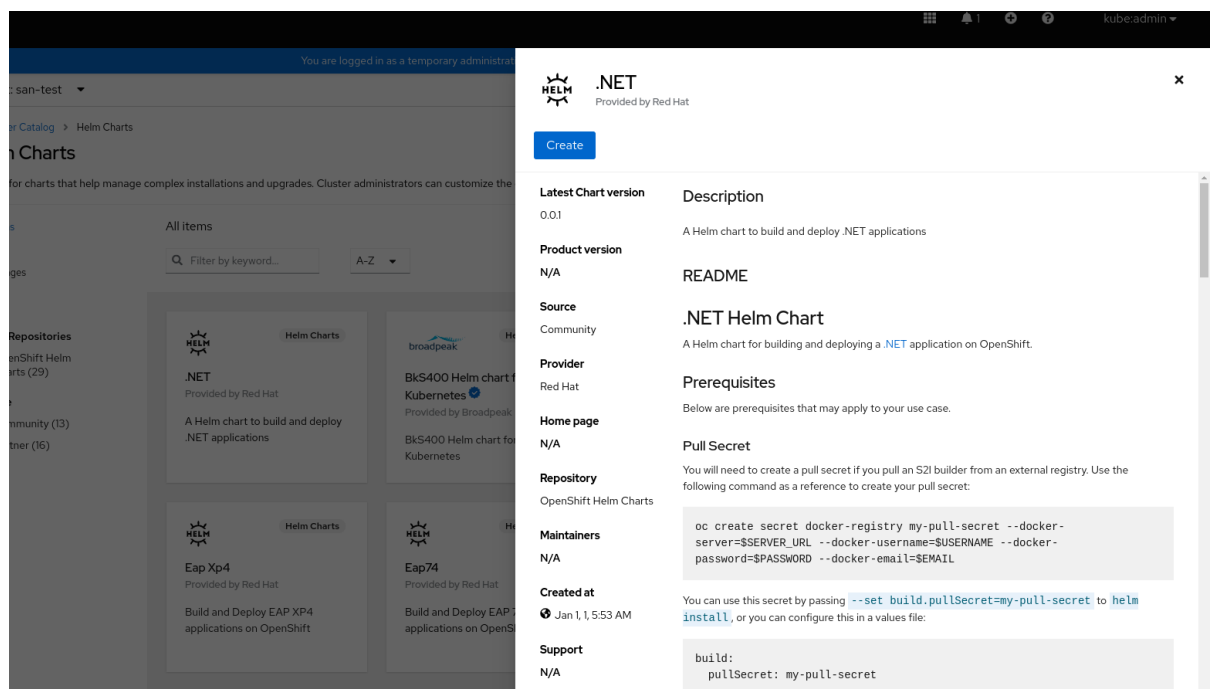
1 kube:admin

You are logged in as a temporary administrat

: san-test

r Catalog > Helm Charts

n Charts

for charts that help manage complex installations and upgrades. Cluster administrators can customize the

s

ges

All items

Filter by keyword...

A-Z

Repositories
enShift Helm
arts (29)

mmunity (13)
tner (16)

HELM
Helm Charts
.NET
Provided by Red Hat
A Helm chart to build and deploy .NET applications

broadpeak
He
BkS400 Helm chart f
Kubernetes
Provided by Broadpeak
BkS400 Helm chart fo
Kubernetes

HELM
Helm Charts
Eap Xp4
Provided by Red Hat
Build and Deploy EAP XP4 applications on OpenShift

HELM
He
Eap74
Provided by Red Hat
Build and Deploy EAP 7
applications on OpenSh

HELM
.NET
Provided by Red Hat

Create

Latest Chart version
0.0.1

Product version
N/A

Source
Community

Provider
Red Hat

Home page
N/A

Repository
OpenShift Helm Charts

Maintainers
N/A

Created at
Jan 1, 1, 5:53 AM

Support
N/A

Description

A Helm chart to build and deploy .NET applications

README

.NET Helm Chart

A Helm chart for building and deploying a .NET application on OpenShift.

Prerequisites

Below are prerequisites that may apply to your use case.

Pull Secret

You will need to create a pull secret if you pull an S2I builder from an external registry. Use the following command as a reference to create your pull secret:

oc create secret docker-registry my-pull-secret --docker-server=$SERVER_URL --docker-username=$USERNAME --docker-password=$PASSWORD --docker-email=$EMAIL

You can use this secret by passing --set build.pullSecret=my-pull-secret to helm install, or you can configure this in a values file:

build:
  pullSecret: my-pull-secret